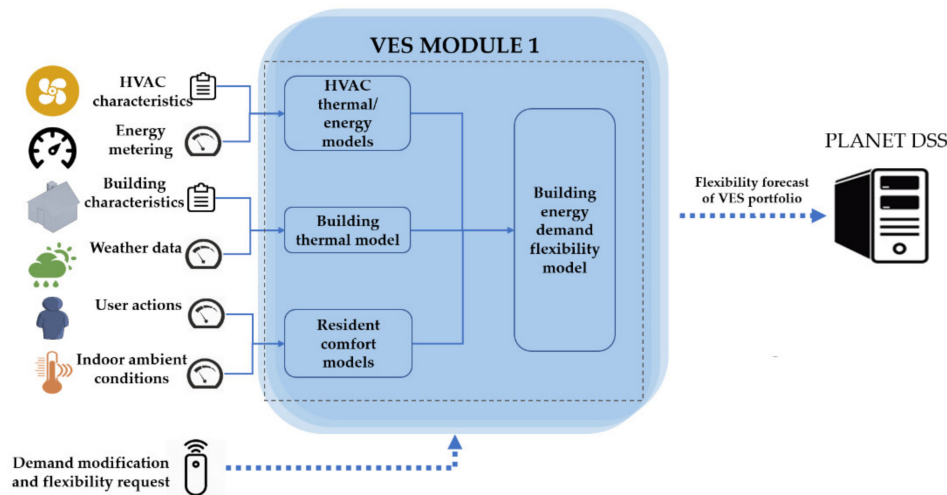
VES MODULE 1

HVAC characteristics

Energy metering

Building characteristics

Weather data

User actions

Indoor ambient conditions

HVAC thermal/ energy models

Building thermal model

Resident comfort models

Building energy demand flexibility model

Flexibility forecast of VES portfolio

PLANET DSS

Demand modification and flexibility request